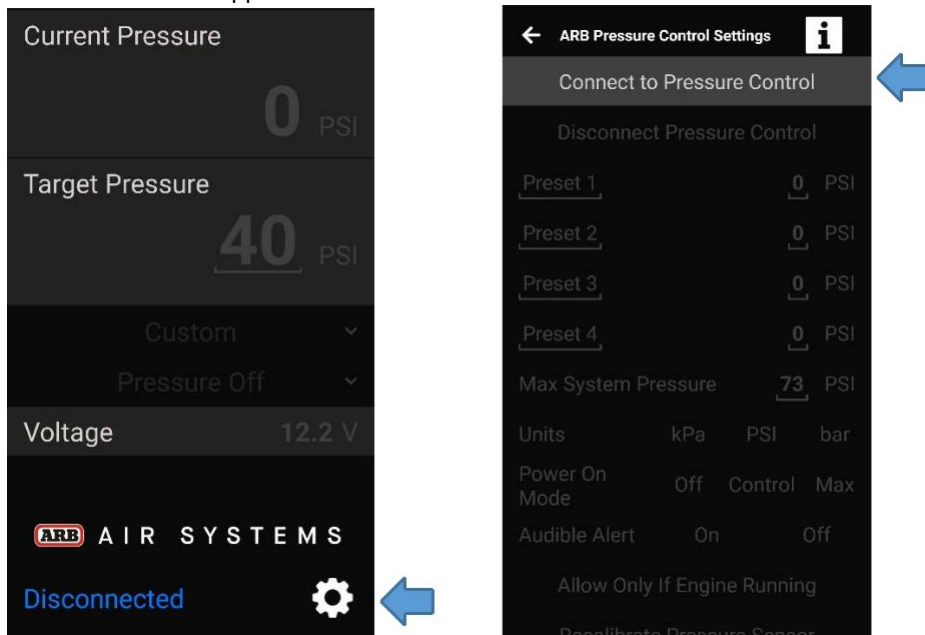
Current Pressure

0 PSI

Target Pressure

40 PSI

Custom

Pressure Off

Voltage 12.2 V

ARB AIR SYSTEMS

Disconnected

ARB Pressure Control Settings

Connect to Pressure Control

Disconnect Pressure Control

Preset 1 0 PSI

Preset 2 0 PSI

Preset 3 0 PSI

Preset 4 0 PSI

Max System Pressure 73 PSI

Units kPa PSI bar

Power On Mode Off Control Max

Audible Alert On Off

Allow Only If Engine Running

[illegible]